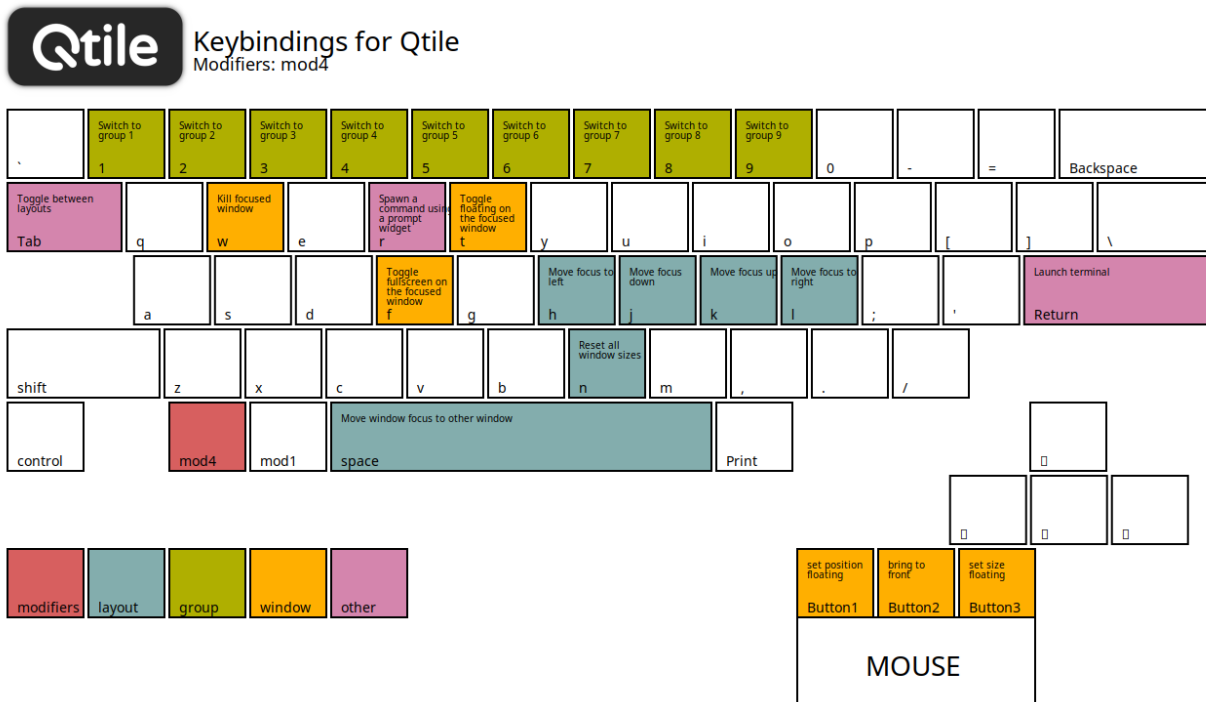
Qtile

Keybindings for Qtile
Modifiers: mod4

`

Switch to group 1
1

Switch to group 2
2

Switch to group 3
3

Switch to group 4
4

Switch to group 5
5

Switch to group 6
6

Switch to group 7
7

Switch to group 8
8

Switch to group 9
9

0

-

=

Backspace

Toggle between layouts
Tab

q

Kill focused window
w

e

Spawn a command using a prompt widget
r

Toggle floating on the focused window
t

y

u

i

o

p

[

]

\

a

s

d

Toggle fullscreen on the focused window
f

g

Move focus to left
h

Move focus down
j

Move focus up
k

Move focus to right
l

;

'

Launch terminal
Return

shift

z

x

c

v

b

Reset all window sizes
n

m

,

.

/

control

mod4

mod1

Move window focus to other window
space

Print

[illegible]

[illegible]

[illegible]

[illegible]

modifiers

layout

group

window

other

set position floating
Button1

bring to front
Button2

set size floating
Button3

MOUSE